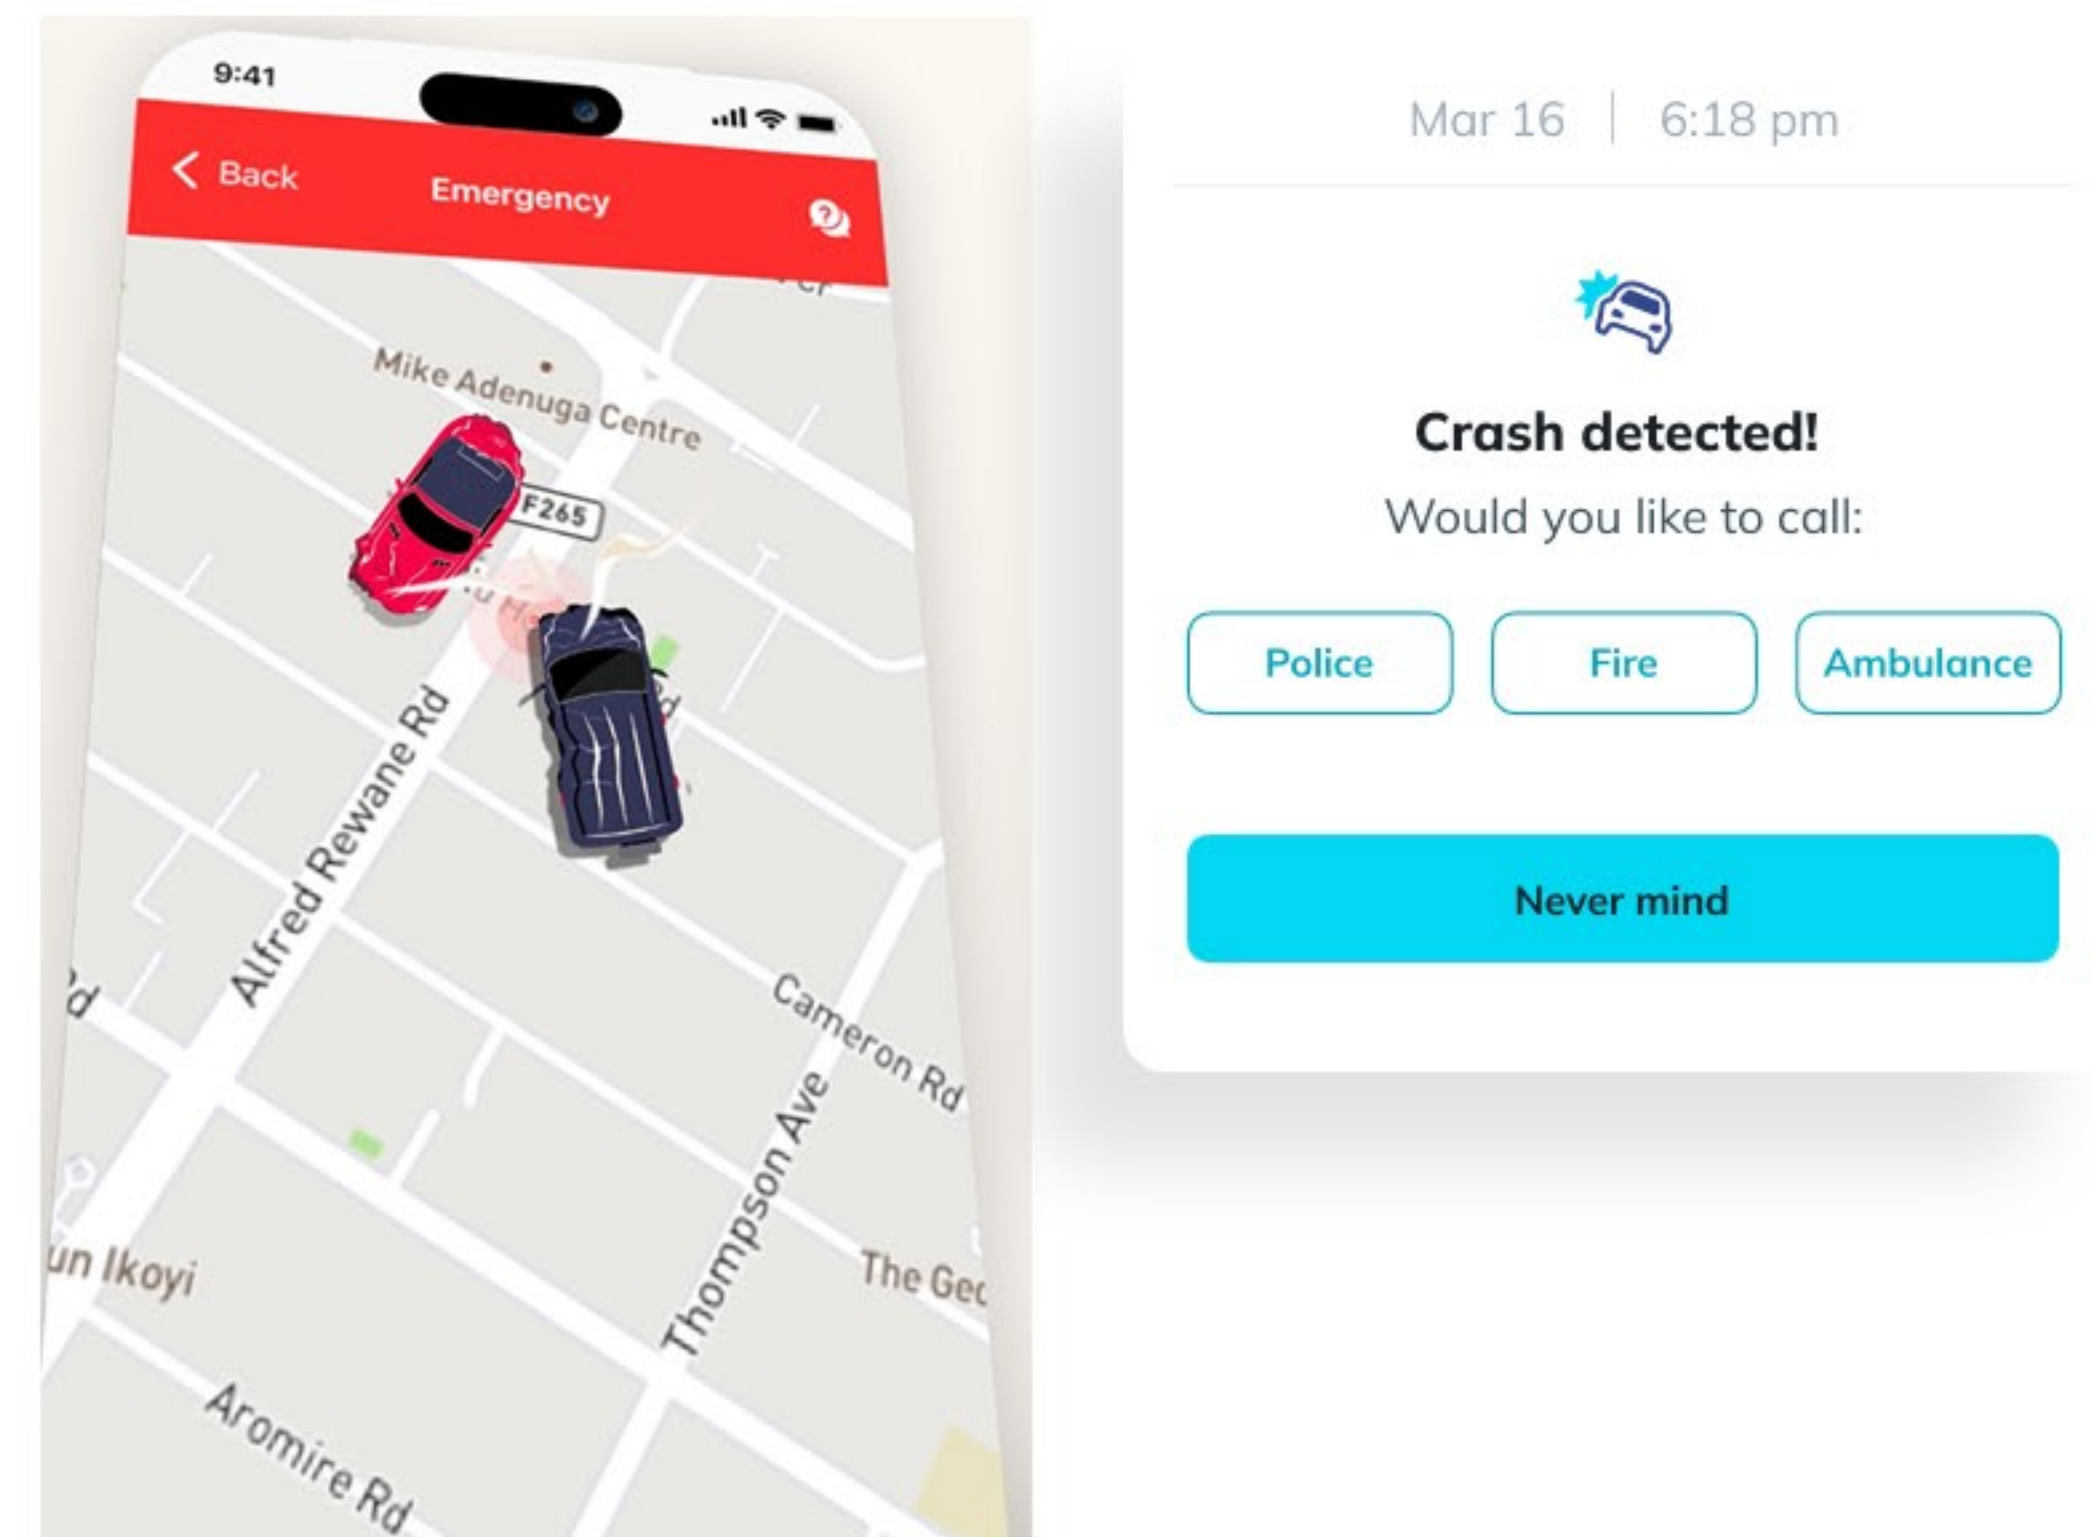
9:41

< Back

Emergency

Mike Adenuga Centre

F265

Alfred Rewane Rd

Cameron Rd

Thompson Ave

un Ikoyi

The Ge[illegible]

Aromire Rd

Mar 16 | 6:18 pm

Crash detected!

Would you like to call:

Police

Fire

Ambulance

Never mind